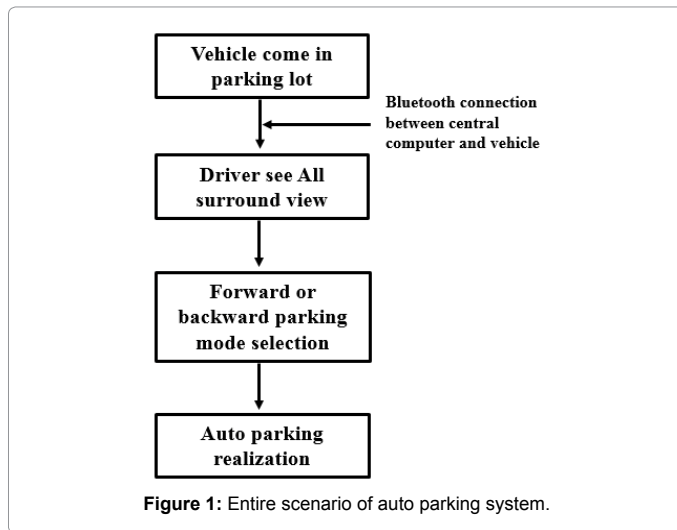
Vehicle come in parking lot

Bluetooth connection between central computer and vehicle

Driver see All surround view

Forward or backward parking mode selection

Auto parking realization

**Figure 1:** Entire scenario of auto parking system.